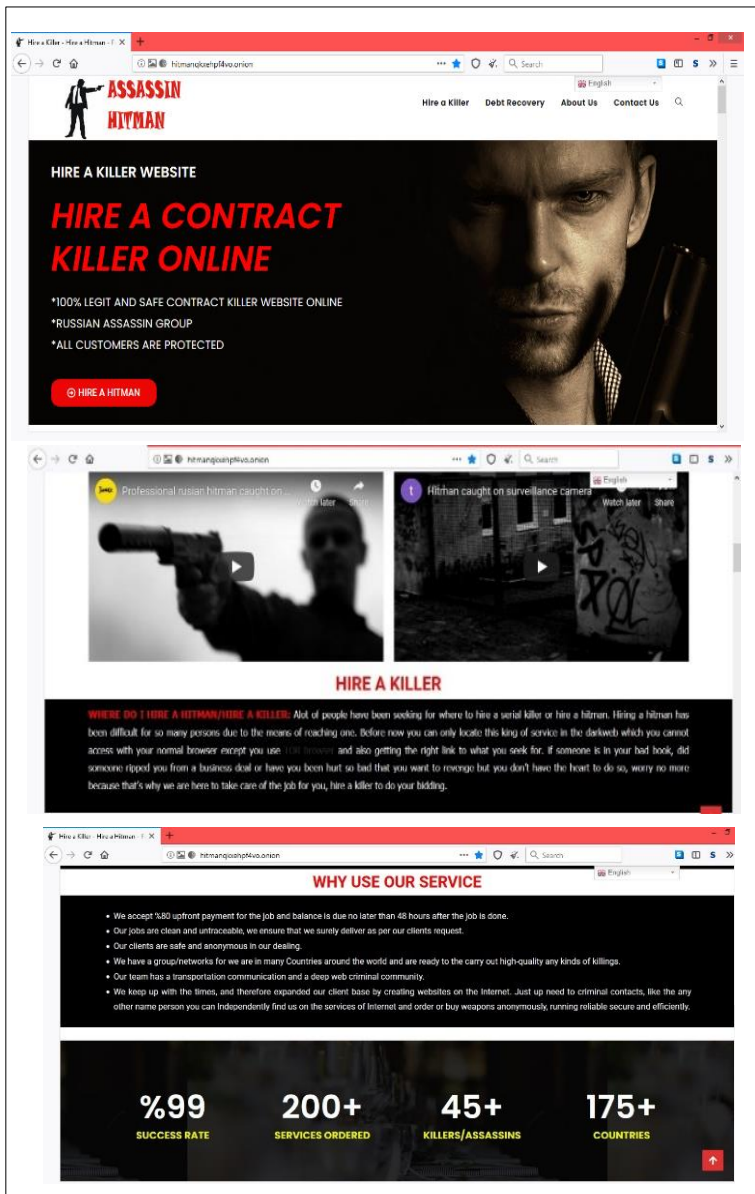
Hire a Killer - Hire a Hitman - F ×

hitmanqjoxhpf4vo.onion

Search

English

ASSASSIN HITMAN

Hire a Killer  Debt Recovery  About Us  Contact Us

HIRE A KILLER WEBSITE

HIRE A CONTRACT KILLER ONLINE

*100% LEGIT AND SAFE CONTRACT KILLER WEBSITE ONLINE
*RUSSIAN ASSASSIN GROUP
*ALL CUSTOMERS ARE PROTECTED

HIRE A HITMAN

hitmanqjoxhpf4vo.onion

Search

English

Professional rusian hitman caught on ...

Watch later  Share

Hitman caught on surveillance camera

Watch later  Share

HIRE A KILLER

WHERE DO I HIRE A HITMAN/HIRE A KILLER: Alot of people have been seeking for where to hire a serial killer or hire a hitman. Hiring a hitman has been difficult for so many persons due to the means of reaching one. Before now you can only locate this king of service in the darkweb which you cannot access with your normal browser except you use TOR browser and also getting the right link to what you seek for. If someone is in your bad book, did someone ripped you from a business deal or have you been hurt so bad that you want to revenge but you don't have the heart to do so, worry no more because that's why we are here to take care of the job for you, hire a killer to do your bidding.

Hire a Killer - Hire a Hitman - F ×

hitmanqjoxhpf4vo.onion

Search

English

WHY USE OUR SERVICE

• We accept %80 upfront payment for the job and balance is due no later than 48 hours after the job is done.
• Our jobs are clean and untraceable, we ensure that we surely deliver as per our clients request.
• Our clients are safe and anonymous in our dealing.
• We have a group/networks for we are in many Countries around the world and are ready to the carry out high-quality any kinds of killings.
• Our team has a transportation communication and a deep web criminal community.
• We keep up with the times, and therefore expanded our client base by creating websites on the Internet. Just up need to criminal contacts, like the any other name person you can Independently find us on the services of Internet and order or buy weapons anonymously, running reliable secure and efficiently.

%99
SUCCESS RATE

200+
SERVICES ORDERED

45+
KILLERS/ASSASSINS

175+
COUNTRIES